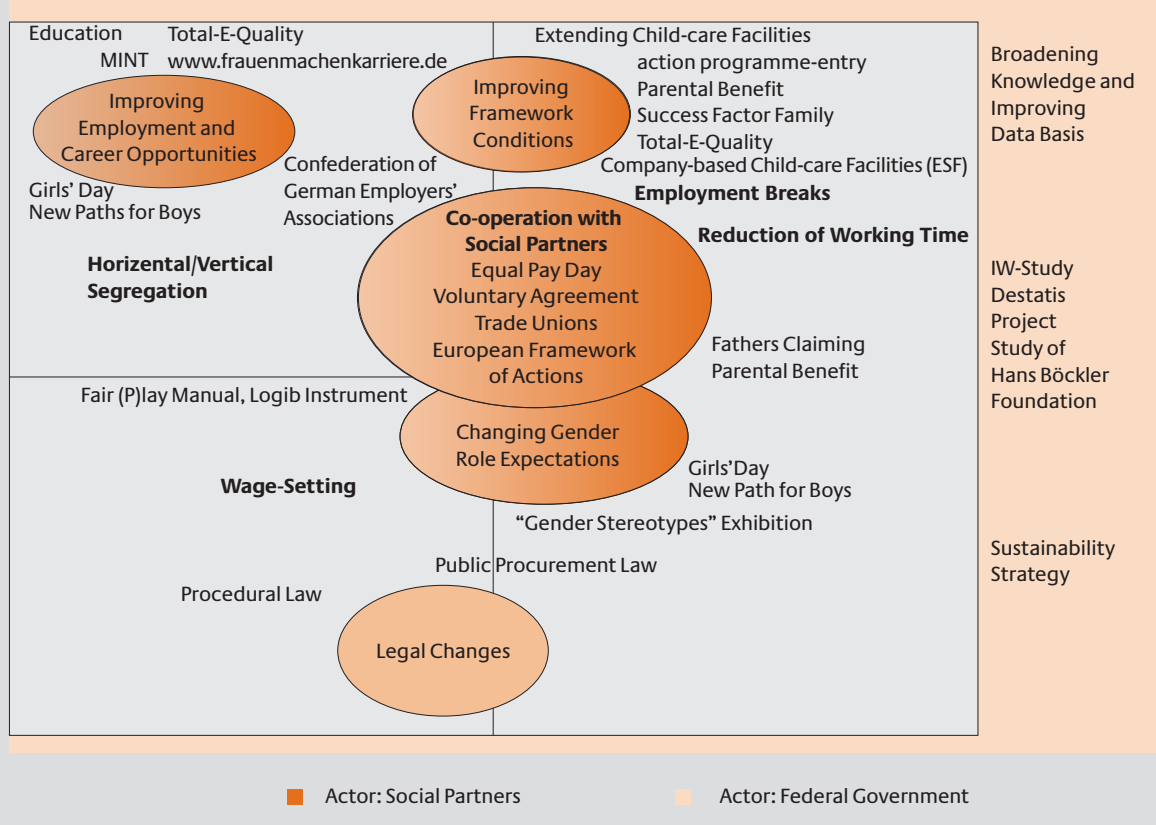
Education Total-E-Quality
MINT www.frauenmachenkarriere.de

Improving Employment and Career Opportunities

Girls' Day
New Paths for Boys

Confederation of German Employers' Associations

Horizental/Vertical Segregation

Extending Child-care Facilities
action programme-entry
Parental Benefit
Success Factor Family
Total-E-Quality
Company-based Child-care Facilities (ESF)

Improving Framework Conditions

Employment Breaks

Reduction of Working Time

Co-operation with Social Partners
Equal Pay Day
Voluntary Agreement
Trade Unions
European Framework of Actions

Fathers Claiming Parental Benefit

Fair (P)lay Manual, Logib Instrument

Changing Gender Role Expectations

Girls'Day
New Path for Boys

Wage-Setting

"Gender Stereotypes" Exhibition

Public Procurement Law

Procedural Law

Legal Changes

Broadening Knowledge and Improving Data Basis

IW-Study
Destatis Project
Study of Hans Böckler Foundation

Sustainability Strategy

Actor: Social Partners
Actor: Federal Government